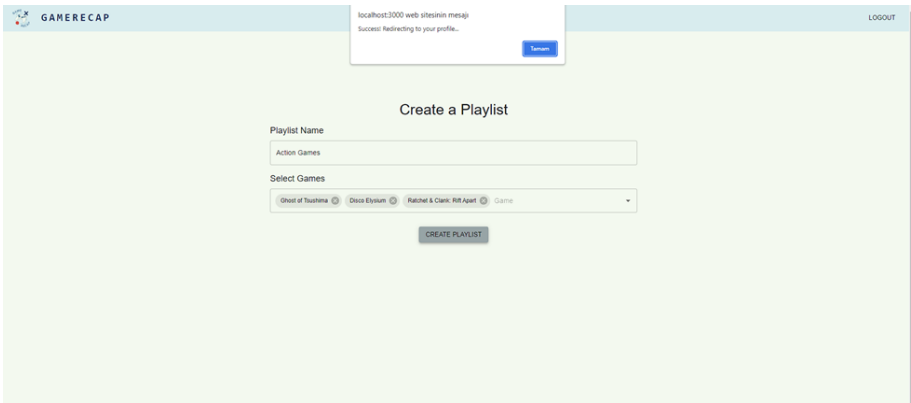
GAMERECAP

localhost:3000 web sitesinin mesajı

Success! Redirecting to your profile...

Tamam

LOGOUT

Create a Playlist

Playlist Name

Action Games

Select Games

Ghost of Tsushima

Disco Elysium

Ratchet & Clank: Rift Apart

Game

CREATE PLAYLIST